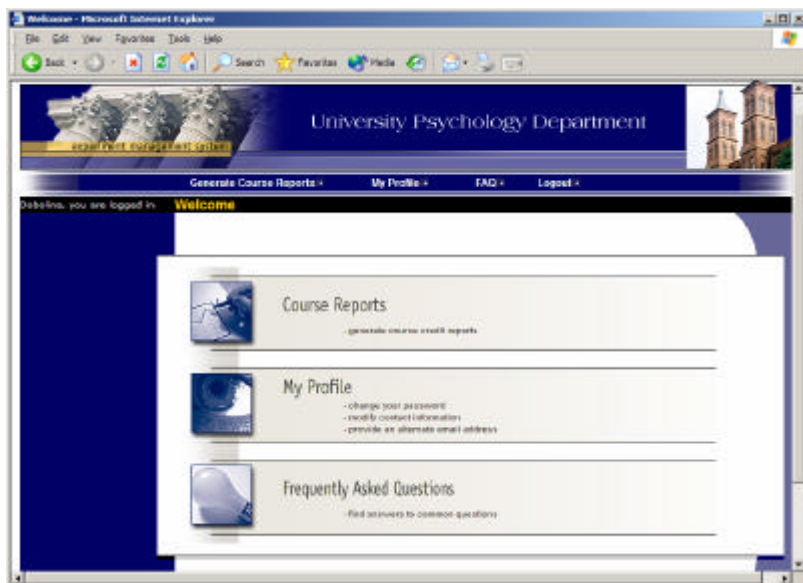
Welcome - Microsoft Internet Explorer

File Edit View Favorites Tools Help

Back Search Favorites Media

experiment management system

University Psychology Department

Generate Course Reports » My Profile » FAQ » Logout »

Dobolina, you are logged in. Welcome

Course Reports
- generate course credit reports

My Profile
- change your password
- modify contact information
- provide an alternate email address

Frequently Asked Questions
- find answers to common questions